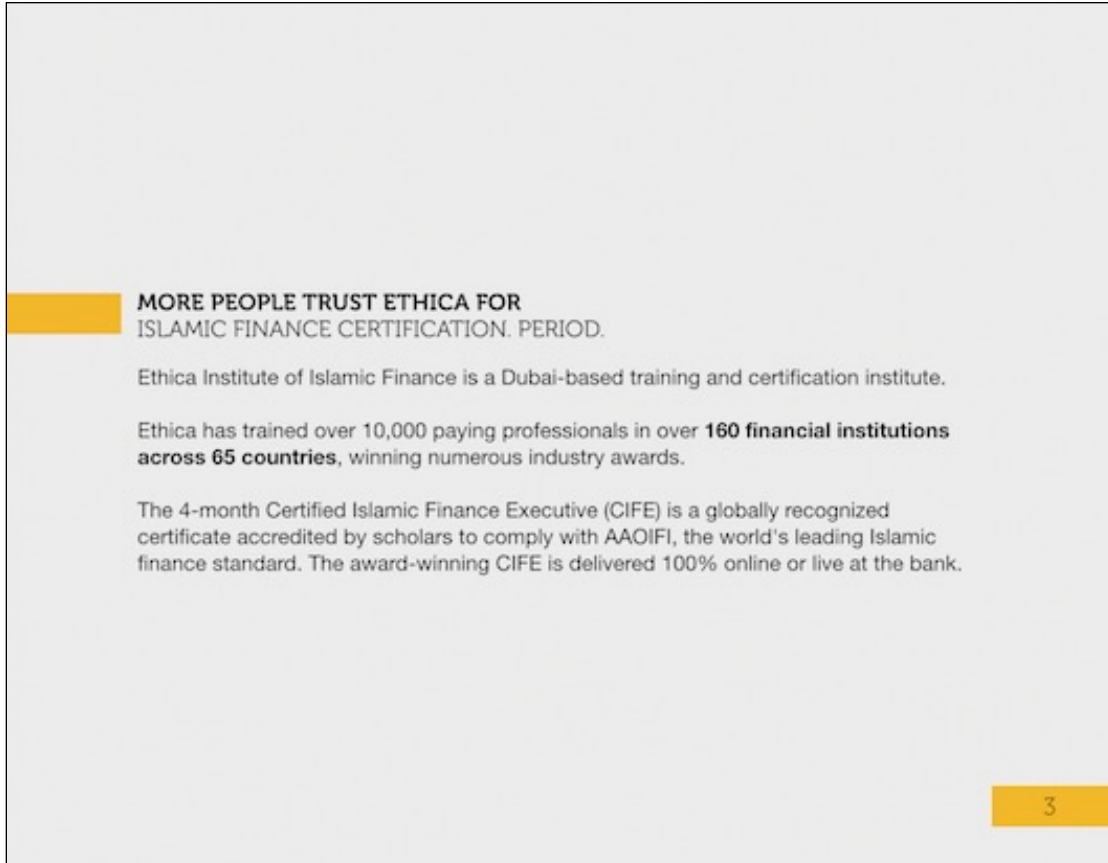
MORE PEOPLE TRUST ETHICA FOR
ISLAMIC FINANCE CERTIFICATION. PERIOD.

Ethica Institute of Islamic Finance is a Dubai-based training and certification institute.

Ethica has trained over 10,000 paying professionals in over 160 financial institutions across 65 countries, winning numerous industry awards.

The 4-month Certified Islamic Finance Executive (CIFE) is a globally recognized certificate accredited by scholars to comply with AAOIFI, the world's leading Islamic finance standard. The award-winning CIFE is delivered 100% online or live at the bank.

3